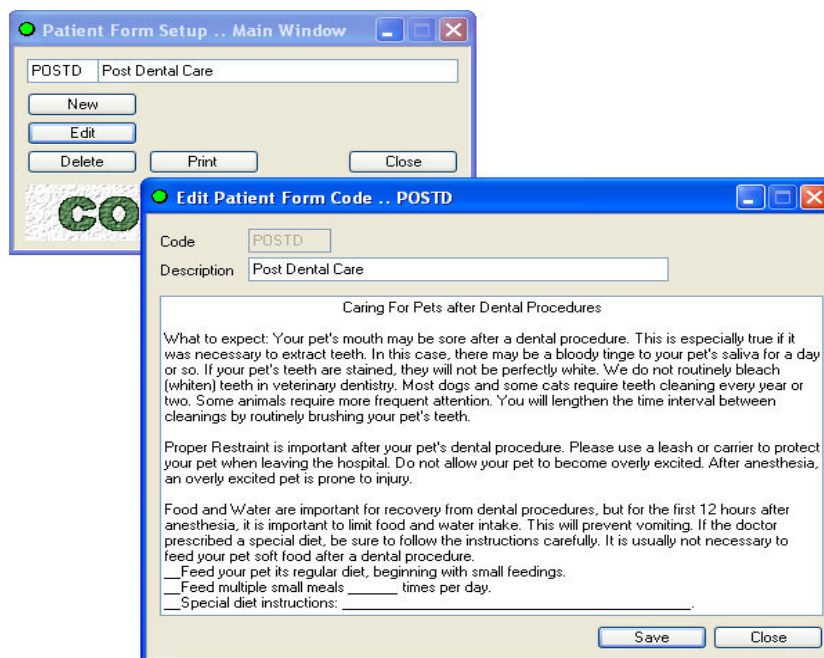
Patient Form Setup .. Main Window

POSTD Post Dental Care

New

Edit

Delete

Print

Close

CO

Edit Patient Form Code .. POSTD

Code POSTD

Description Post Dental Care

Caring For Pets after Dental Procedures

What to expect: Your pet's mouth may be sore after a dental procedure. This is especially true if it was necessary to extract teeth. In this case, there may be a bloody tinge to your pet's saliva for a day or so. If your pet's teeth are stained, they will not be perfectly white. We do not routinely bleach (whiten) teeth in veterinary dentistry. Most dogs and some cats require teeth cleaning every year or two. Some animals require more frequent attention. You will lengthen the time interval between cleanings by routinely brushing your pet's teeth.

Proper Restraint is important after your pet's dental procedure. Please use a leash or carrier to protect your pet when leaving the hospital. Do not allow your pet to become overly excited. After anesthesia, an overly excited pet is prone to injury.

Food and Water are important for recovery from dental procedures, but for the first 12 hours after anesthesia, it is important to limit food and water intake. This will prevent vomiting. If the doctor prescribed a special diet, be sure to follow the instructions carefully. It is usually not necessary to feed your pet soft food after a dental procedure.
__Feed your pet its regular diet, beginning with small feedings.
__Feed multiple small meals _______ times per day.
__Special diet instructions: ______________________________________________.

Save

Close